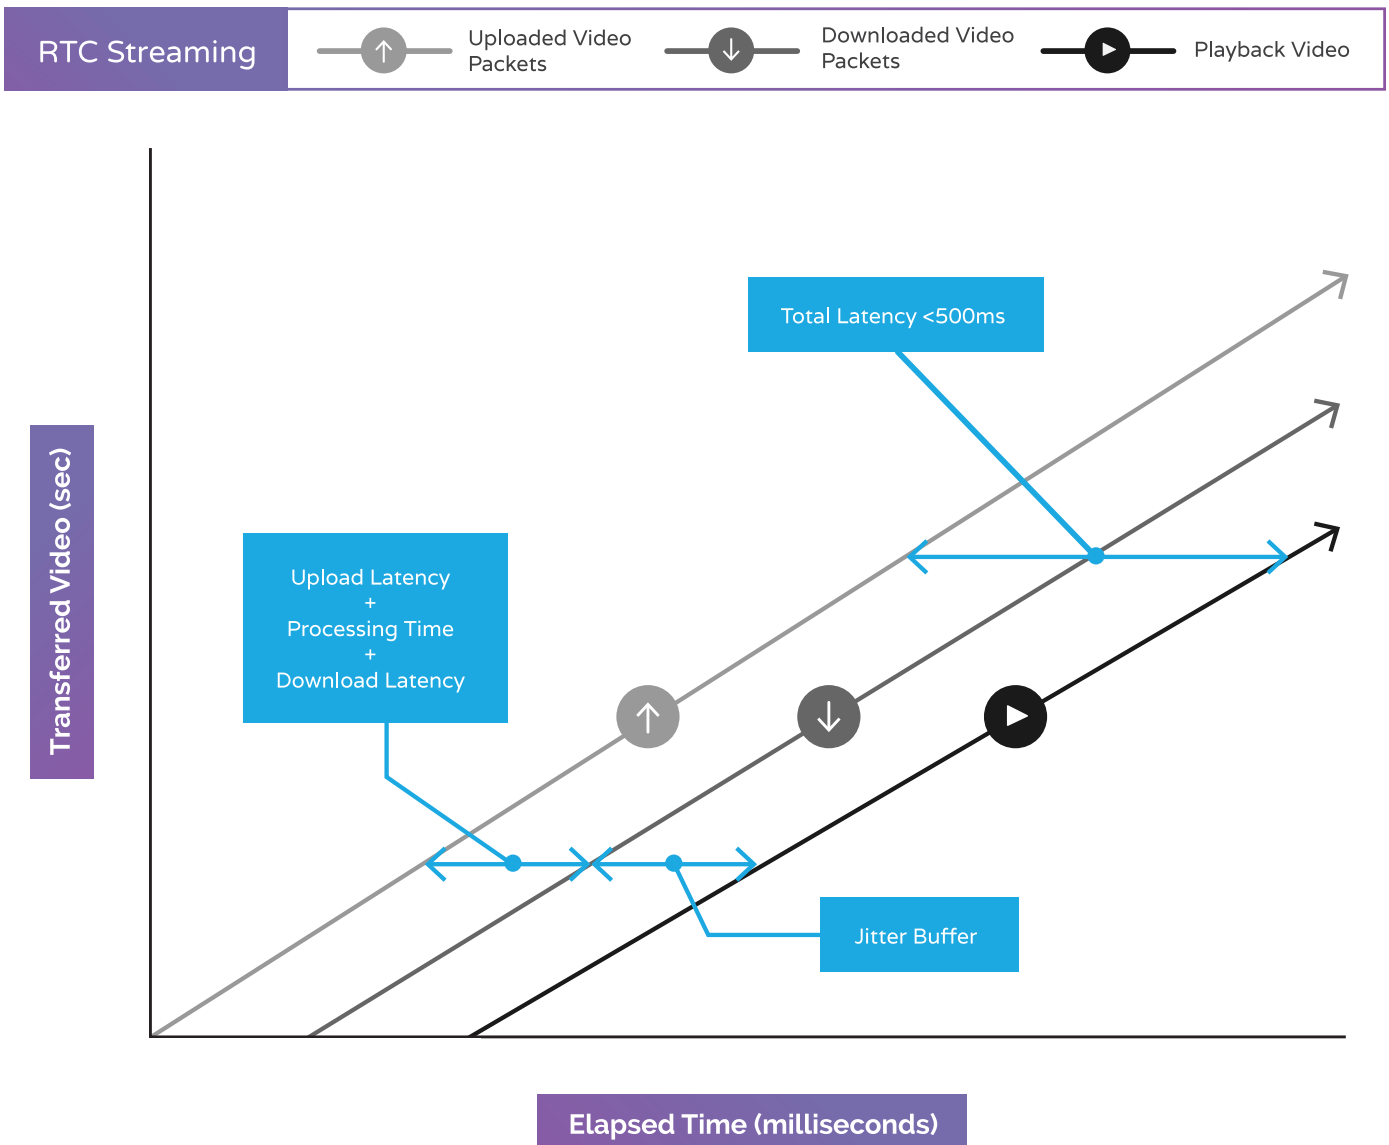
RTC Streaming

Uploaded Video Packets

Downloaded Video Packets

Playback Video

Total Latency <500ms

Upload Latency
+
Processing Time
+
Download Latency

Jitter Buffer

Transferred Video (sec)

Elapsed Time (milliseconds)